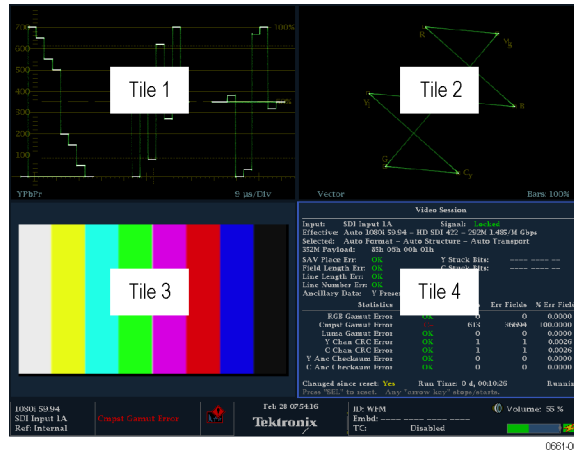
700
100%
Tile 1
YPbPr
5 µs/Div
Tile 2
R
Mg
YL
B
G
Cy
Vector
Bars 100%
Tile 3
Video Session
Input: SDI Input 1A Signal: Locked
Effective: Auto 1080i 59.94 – HD SDI 422 – 292M 1.485/M Gbps
Selected: Auto Format – Auto Structure – Auto Transport
352M Payload: 85h 09h 00h 01h
SAV Place Err: OK Y Stuck Bits: ---- ---- --
Field Length Err: OK C Stuck Bits:
Line Length Err: OK
Line Number Err: OK
Ancillary Data: Y Present
Tile 4
Statistics Err Fields % Err Fields
RGB Gamut Errors OK 0 0 0.0000
Cmpst Gamut Errors 613 38694 100.0000
Luma Gamut Errors OK 0 0 0.0000
Y Chan CRC Errors OK 1 1 0.0026
C Chan CRC Errors OK 1 1 0.0026
Y Anc Checksum Errors OK 0 0 0.0000
C Anc Checksum Errors OK 0 0 0.0000
Changed since reset: Yes Run Time: 0 d, 00:10:26 Running
Press "SEL" to reset. Any "arrow key" stops/starts.
1080i 59.94
SDI Input 1A
Ref: Internal
Cmpst Gamut Errors
Feb 28 07:54:16
Tektronix
ID: WFM
Embd: ---- ---- ---- ----
TC: Disabled
Volume: 55 %
0661-0